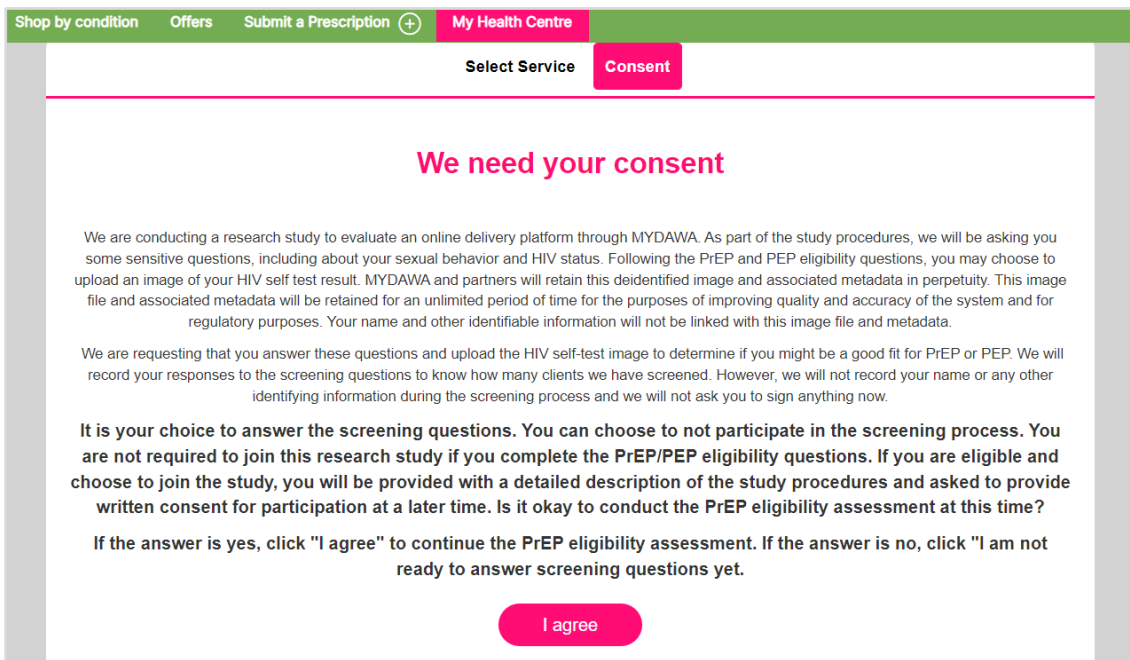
Shop by condition Offers Submit a Prescription My Health Centre

Select Service Consent

We need your consent

We are conducting a research study to evaluate an online delivery platform through MYDAWA. As part of the study procedures, we will be asking you some sensitive questions, including about your sexual behavior and HIV status. Following the PrEP and PEP eligibility questions, you may choose to upload an image of your HIV self test result. MYDAWA and partners will retain this deidentified image and associated metadata in perpetuity. This image file and associated metadata will be retained for an unlimited period of time for the purposes of improving quality and accuracy of the system and for regulatory purposes. Your name and other identifiable information will not be linked with this image file and metadata.

We are requesting that you answer these questions and upload the HIV self-test image to determine if you might be a good fit for PrEP or PEP. We will record your responses to the screening questions to know how many clients we have screened. However, we will not record your name or any other identifying information during the screening process and we will not ask you to sign anything now.

It is your choice to answer the screening questions. You can choose to not participate in the screening process. You are not required to join this research study if you complete the PrEP/PEP eligibility questions. If you are eligible and choose to join the study, you will be provided with a detailed description of the study procedures and asked to provide written consent for participation at a later time. Is it okay to conduct the PrEP eligibility assessment at this time?

If the answer is yes, click "I agree" to continue the PrEP eligibility assessment. If the answer is no, click "I am not ready to answer screening questions yet.

I agree